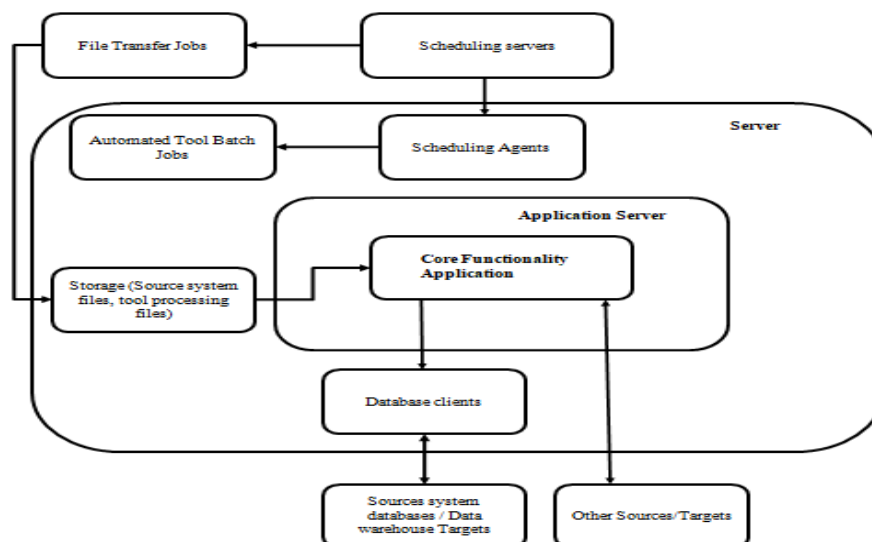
File Transfer Jobs

Scheduling servers

Server

Automated Tool Batch Jobs

Scheduling Agents

Application Server

Core Functionality Application

Storage (Source system files, tool processing files)

Database clients

Sources system databases / Data warehouse Targets

Other Sources/Targets